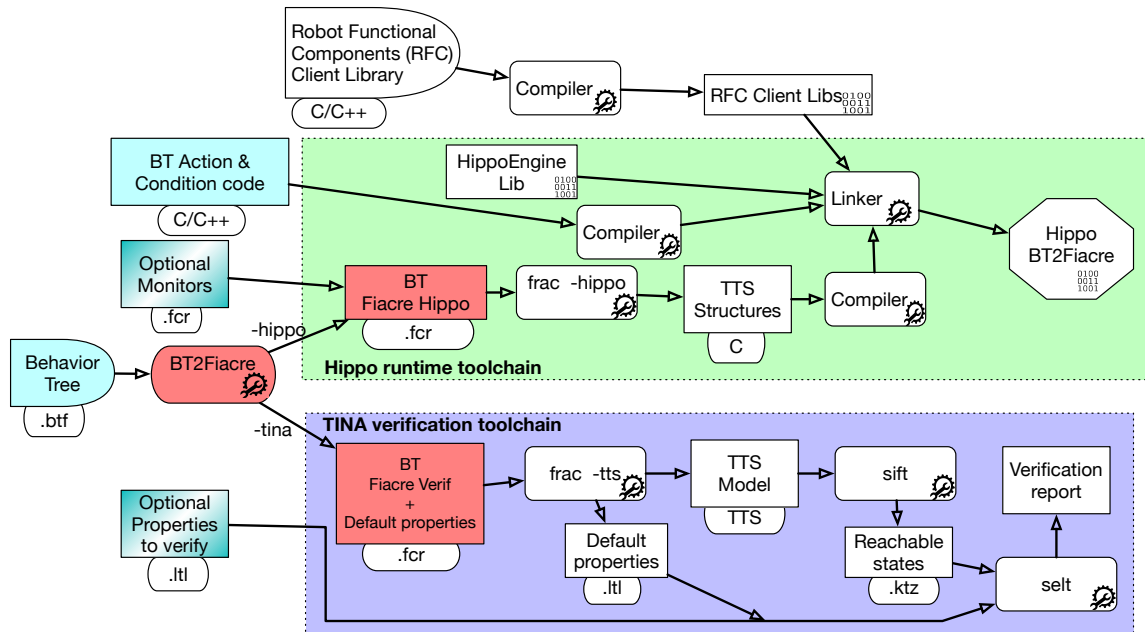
Robot Functional Components (RFC) Client Library

C/C++

Compiler

RFC Client Libs

0100
0011
1001

BT Action & Condition code

C/C++

HippoEngine Lib

0100
0011
1001

Compiler

Linker

Hippo BT2Fiacre

0100
0011
1001

Optional Monitors

.fcr

BT Fiacre Hippo

.fcr

frac -hippo

TTS Structures

C

Compiler

-hippo

Behavior Tree

.btf

BT2Fiacre

Hippo runtime toolchain

-tina

TINA verification toolchain

BT Fiacre Verif + Default properties

.fcr

frac -tts

TTS Model

TTS

sift

Verification report

Optional Properties to verify

.ltl

Default properties

.ltl

Reachable states

.ktz

selt